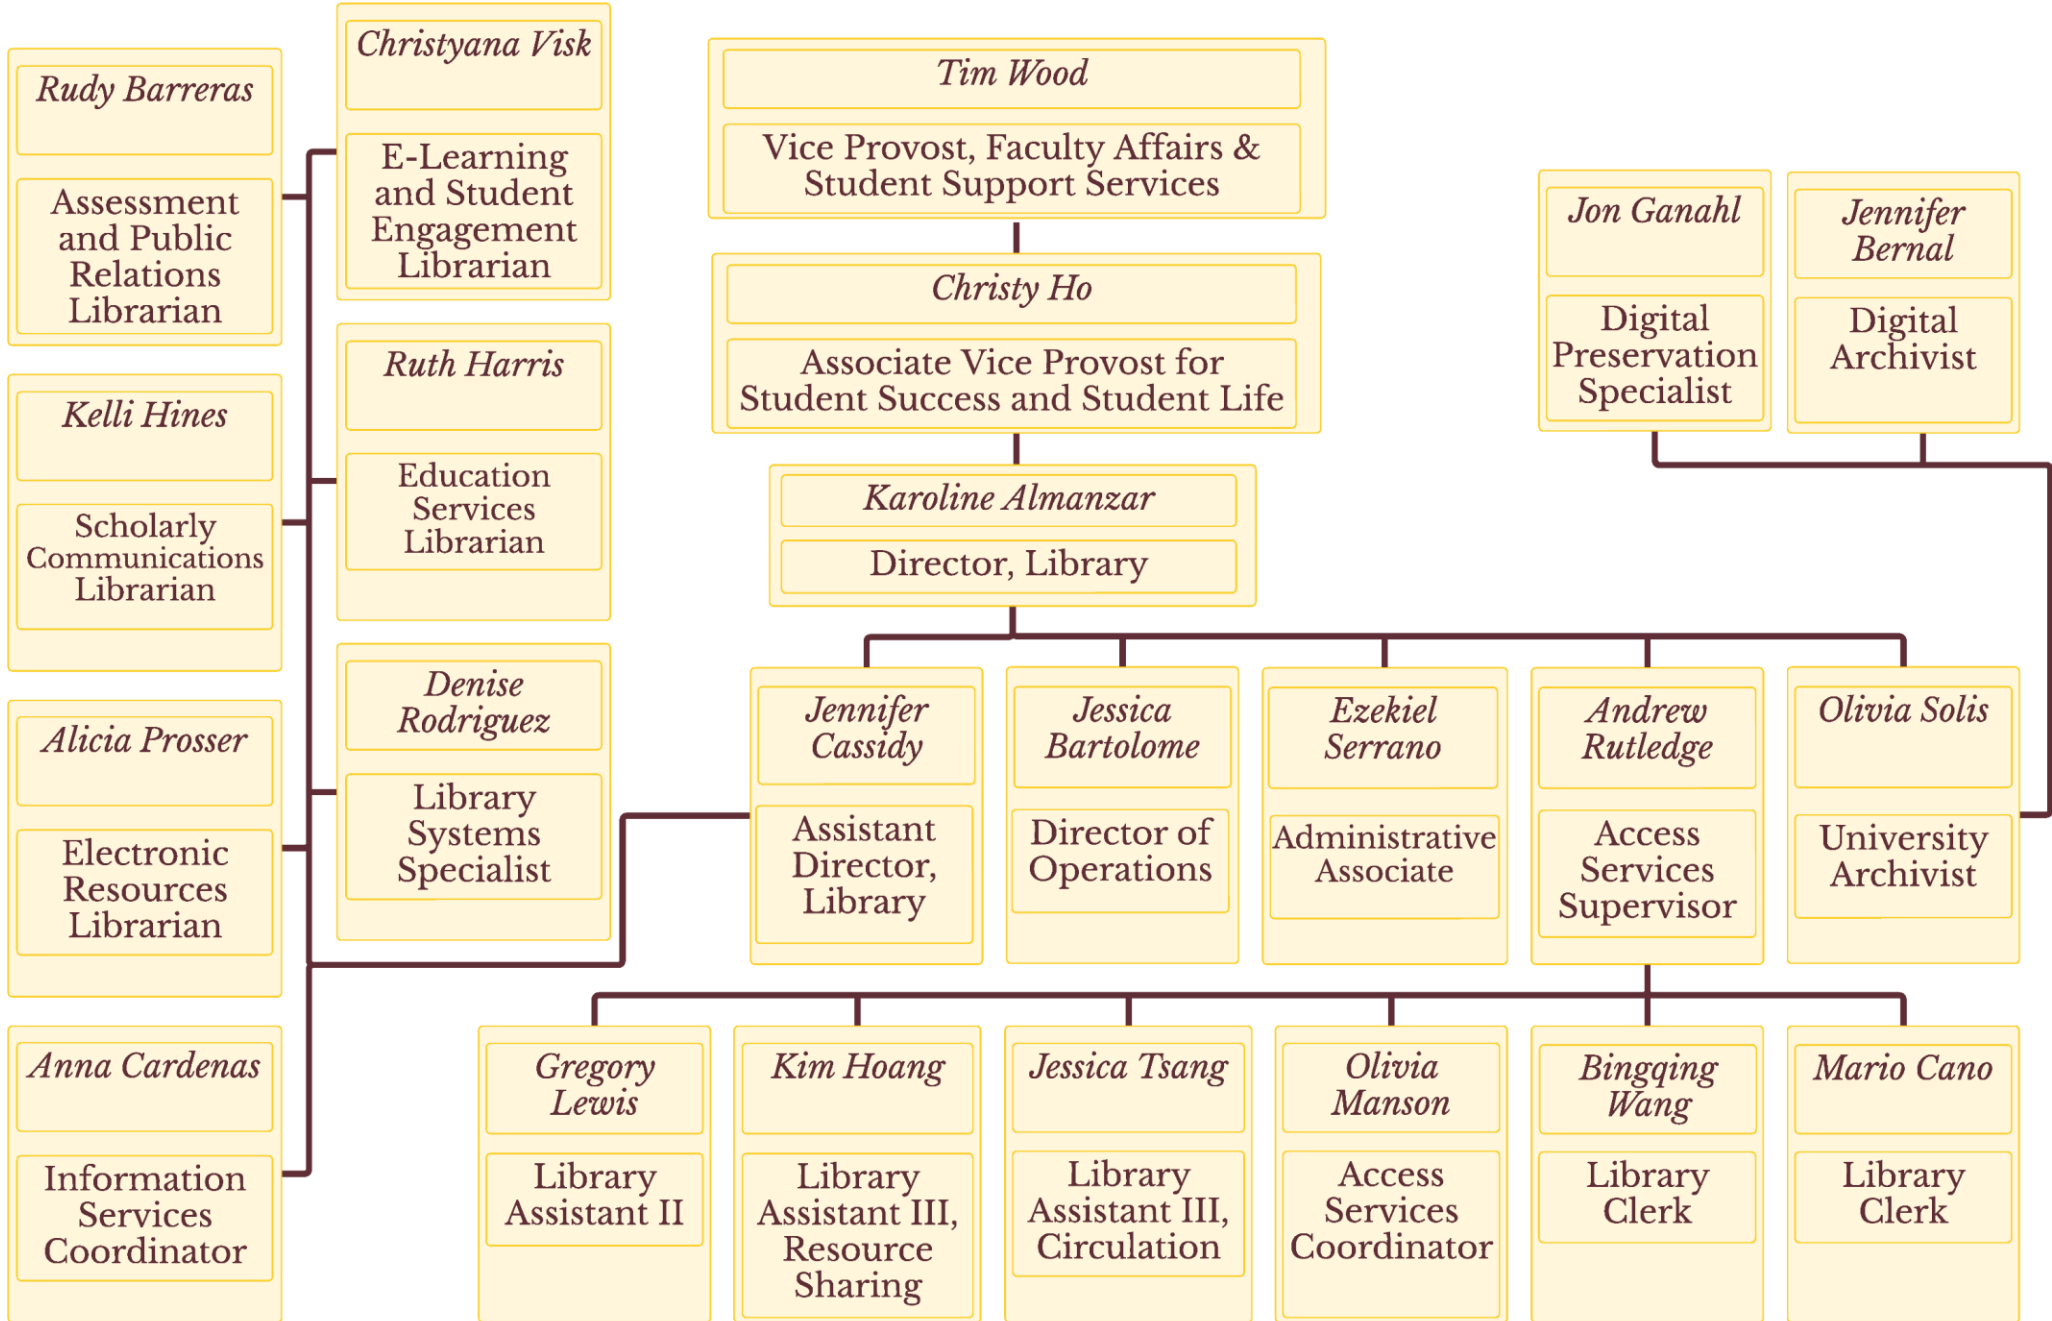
Rudy Barreras

Assessment and Public Relations Librarian

Christyana Visk

E-Learning and Student Engagement Librarian

Tim Wood

Vice Provost, Faculty Affairs & Student Support Services

Christy Ho

Associate Vice Provost for Student Success and Student Life

Karoline Almanzar

Director, Library

Jon Ganahl

Digital Preservation Specialist

Jennifer Bernal

Digital Archivist

Kelli Hines

Scholarly Communications Librarian

Ruth Harris

Education Services Librarian

Alicia Prosser

Electronic Resources Librarian

Denise Rodriguez

Library Systems Specialist

Anna Cardenas

Information Services Coordinator

Jennifer Cassidy

Assistant Director, Library

Jessica Bartolome

Director of Operations

Ezekiel Serrano

Administrative Associate

Andrew Rutledge

Access Services Supervisor

Olivia Solis

University Archivist

Gregory Lewis

Library Assistant II

Kim Hoang

Library Assistant III, Resource Sharing

Jessica Tsang

Library Assistant III, Circulation

Olivia Manson

Access Services Coordinator

Bingqing Wang

Library Clerk

Mario Cano

Library Clerk